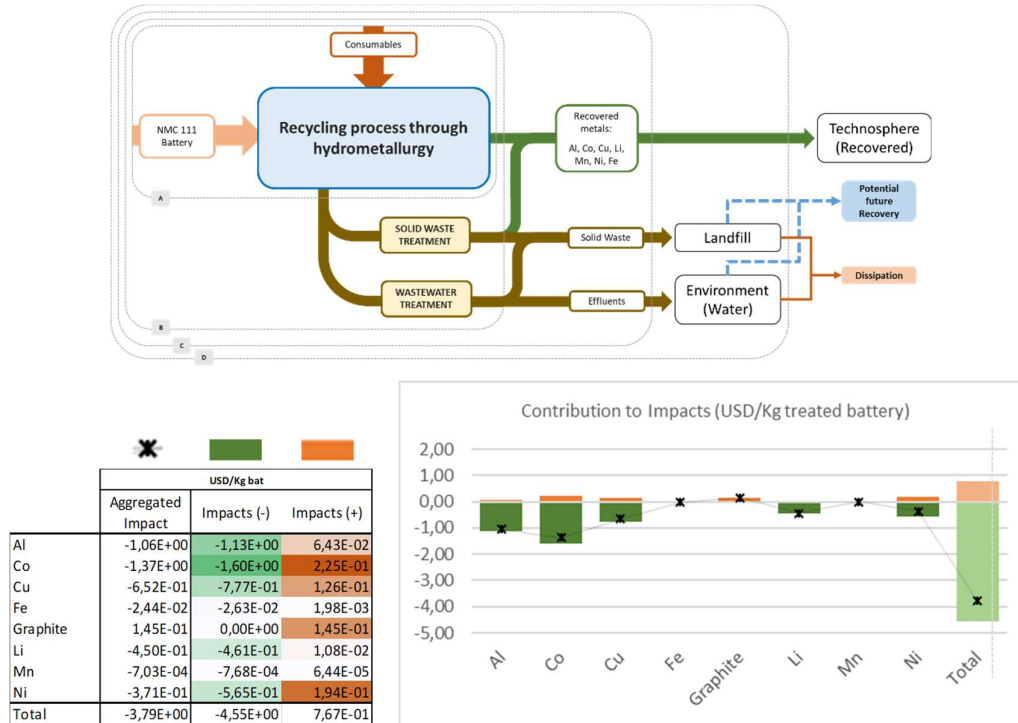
Consumables

NMC 111 Battery

Recycling process through hydrometallurgy

Recovered metals: Al, Co, Cu, Li, Mn, Ni, Fe

Technosphere (Recovered)

Potential future Recovery

SOLID WASTE TREATMENT

Solid Waste

Landfill

WASTEWATER TREATMENT

Effluents

Environment (Water)

Dissipation

A

B

C

D

| | USD/Kg bat | | |
|---|---|---|---|
| | Aggregated Impact | Impacts (-) | Impacts (+) |
| Al | -1,06E+00 | -1,13E+00 | 6,43E-02 |
| Co | -1,37E+00 | -1,60E+00 | 2,25E-01 |
| Cu | -6,52E-01 | -7,77E-01 | 1,26E-01 |
| Fe | -2,44E-02 | -2,63E-02 | 1,98E-03 |
| Graphite | 1,45E-01 | 0,00E+00 | 1,45E-01 |
| Li | -4,50E-01 | -4,61E-01 | 1,08E-02 |
| Mn | -7,03E-04 | -7,68E-04 | 6,44E-05 |
| Ni | -3,71E-01 | -5,65E-01 | 1,94E-01 |
| Total | -3,79E+00 | -4,55E+00 | 7,67E-01 |

Contribution to Impacts (USD/Kg treated battery)

2,00
1,00
0,00
-1,00
-2,00
-3,00
-4,00
-5,00

Al
Co
Cu
Fe
Graphite
Li
Mn
Ni
Total